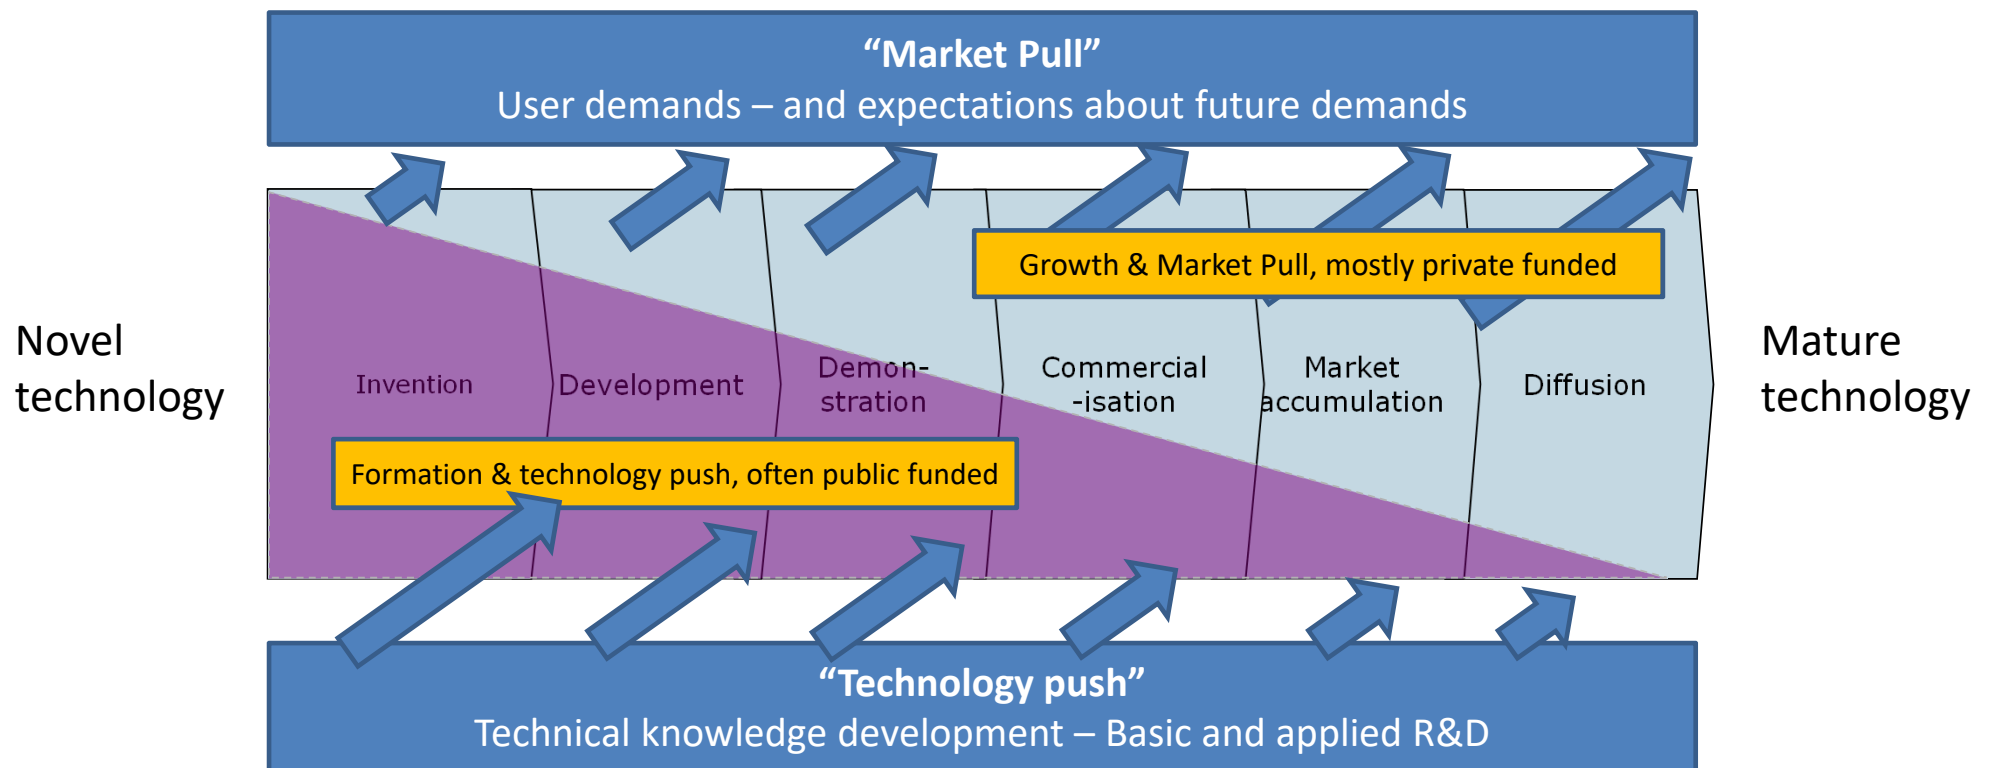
“Market Pull”
User demands – and expectations about future demands

Growth & Market Pull, mostly private funded

Novel technology

Invention

Development

Demon-stration

Commercial -isation

Market accumulation

Diffusion

Mature technology

Formation & technology push, often public funded

“Technology push”
Technical knowledge development – Basic and applied R&D